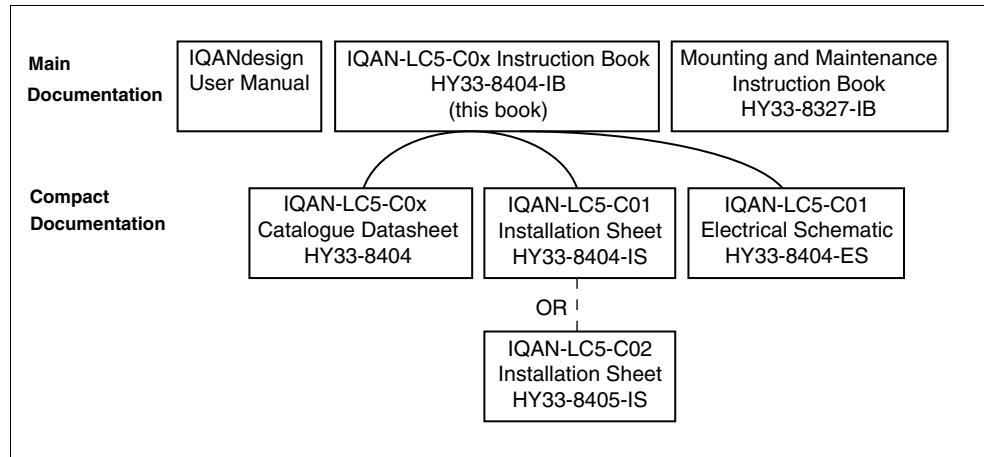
Main Documentation

IQANdesign User Manual

IQAN-LC5-C0x Instruction Book HY33-8404-IB (this book)

Mounting and Maintenance Instruction Book HY33-8327-IB

Compact Documentation

IQAN-LC5-C0x Catalogue Datasheet HY33-8404

IQAN-LC5-C01 Installation Sheet HY33-8404-IS

IQAN-LC5-C01 Electrical Schematic HY33-8404-ES

OR

IQAN-LC5-C02 Installation Sheet HY33-8405-IS